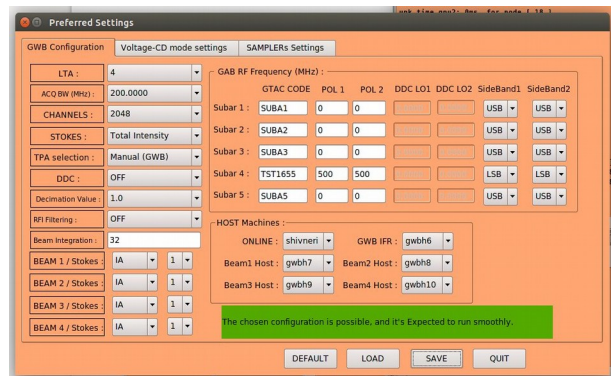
Preferred Settings

onk time gov1: 0ms for mode [ 18 ]

GWB Configuration | Voltage-CD mode settings | SAMPLERs Settings

LTA : 4
ACQ BW (MHz) : 200.0000
CHANNELS : 2048
STOKES : Total Intensity
TPA selection : Manual (GWB)
DDC : OFF
Decimation Value : 1.0
RFI Filtering : OFF
Beam Integration : 32
BEAM 1 / Stokes : IA 1
BEAM 2 / Stokes : IA 1
BEAM 3 / Stokes : IA 1
BEAM 4 / Stokes : IA 1

GAB RF Frequency (MHz) :

| | GTAC CODE | POL 1 | POL 2 | DDC LO1 | DDC LO2 | SideBand1 | SideBand2 |
|---|---|---|---|---|---|---|---|
| Subar 1 : | SUBA1 | 0 | 0 | | | USB | USB |
| Subar 2 : | SUBA2 | 0 | 0 | | | USB | USB |
| Subar 3 : | SUBA3 | 0 | 0 | | | USB | USB |
| Subar 4 : | TST1655 | 500 | 500 | | | LSB | LSB |
| Subar 5 : | SUBA5 | 0 | 0 | | | USB | USB |

HOST Machines :
ONLINE : shivneri
GWB IFR : gwbh6
Beam1 Host : gwbh7
Beam2 Host : gwbh8
Beam3 Host : gwbh9
Beam4 Host : gwbh10

The chosen configuration is possible, and it's Expected to run smoothly.

DEFAULT LOAD SAVE QUIT